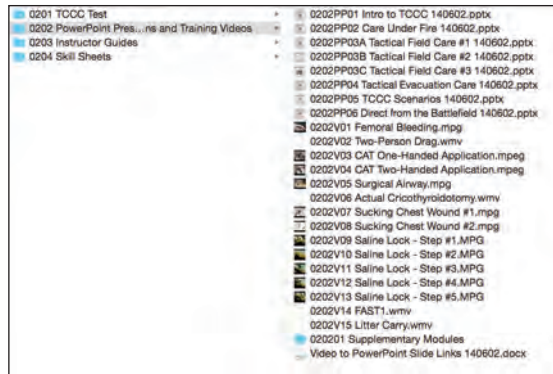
0201 TCCC Test
0202 PowerPoint Pres...ns and Training Videos
0203 Instructor Guides
0204 Skill Sheets

0202PP01 Intro to TCCC 140602.pptx
0202PP02 Care Under Fire 140602.pptx
0202PP03A Tactical Field Care #1 140602.pptx
0202PP03B Tactical Field Care #2 140602.pptx
0202PP03C Tactical Field Care #3 140602.pptx
0202PP04 Tactical Evacuation Care 140602.pptx
0202PP05 TCCC Scenarios 140602.pptx
0202PP06 Direct from the Battlefield 140602.pptx
0202V01 Femoral Bleeding.mpg
0202V02 Two-Person Drag.wmv
0202V03 CAT One-Handed Application.mpeg
0202V04 CAT Two-Handed Application.mpeg
0202V05 Surgical Airway.mpg
0202V06 Actual Cricothyroidotomy.wmv
0202V07 Sucking Chest Wound #1.mpg
0202V08 Sucking Chest Wound #2.mpg
0202V09 Saline Lock - Step #1.MPG
0202V10 Saline Lock - Step #2.MPG
0202V11 Saline Lock - Step #3.MPG
0202V12 Saline Lock - Step #4.MPG
0202V13 Saline Lock - Step #5.MPG
0202V14 FAST1.wmv
0202V15 Litter Carry.wmv
020201 Supplementary Modules
Video to PowerPoint Slide Links 140602.docx